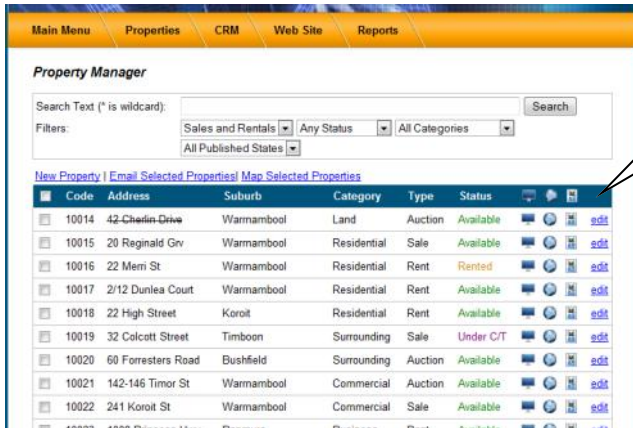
Main Menu | Properties | CRM | Web Site | Reports

Property Manager

Search Text (* is wildcard): Search

Filters: Sales and Rentals | Any Status | All Categories
All Published States

New Property | Email Selected Properties | Map Selected Properties

| | Code | Address | Suburb | Category | Type | Status | | | | |
|---|---|---|---|---|---|---|---|---|---|---|
| | 10014 | ~~42 Cherlin Drive~~ | Warrnambool | Land | Auction | Available | | | | edit |
| | 10015 | 20 Reginald Grv | Warrnambool | Residential | Sale | Available | | | | edit |
| | 10016 | 22 Merri St | Warrnambool | Residential | Rent | Rented | | | | edit |
| | 10017 | 2/12 Dunlea Court | Warrnambool | Residential | Rent | Available | | | | edit |
| | 10018 | 22 High Street | Koroit | Residential | Rent | Available | | | | edit |
| | 10019 | 32 Colcott Street | Timboon | Surrounding | Sale | Under C/T | | | | edit |
| | 10020 | 60 Forresters Road | Bushfield | Surrounding | Auction | Available | | | | edit |
| | 10021 | 142-146 Timor St | Warrnambool | Commercial | Auction | Available | | | | edit |
| | 10022 | 241 Koroit St | Warrnambool | Commercial | Sale | Available | | | | edit |
| | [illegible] | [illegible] | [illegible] | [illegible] | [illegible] | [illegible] | | | | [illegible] |